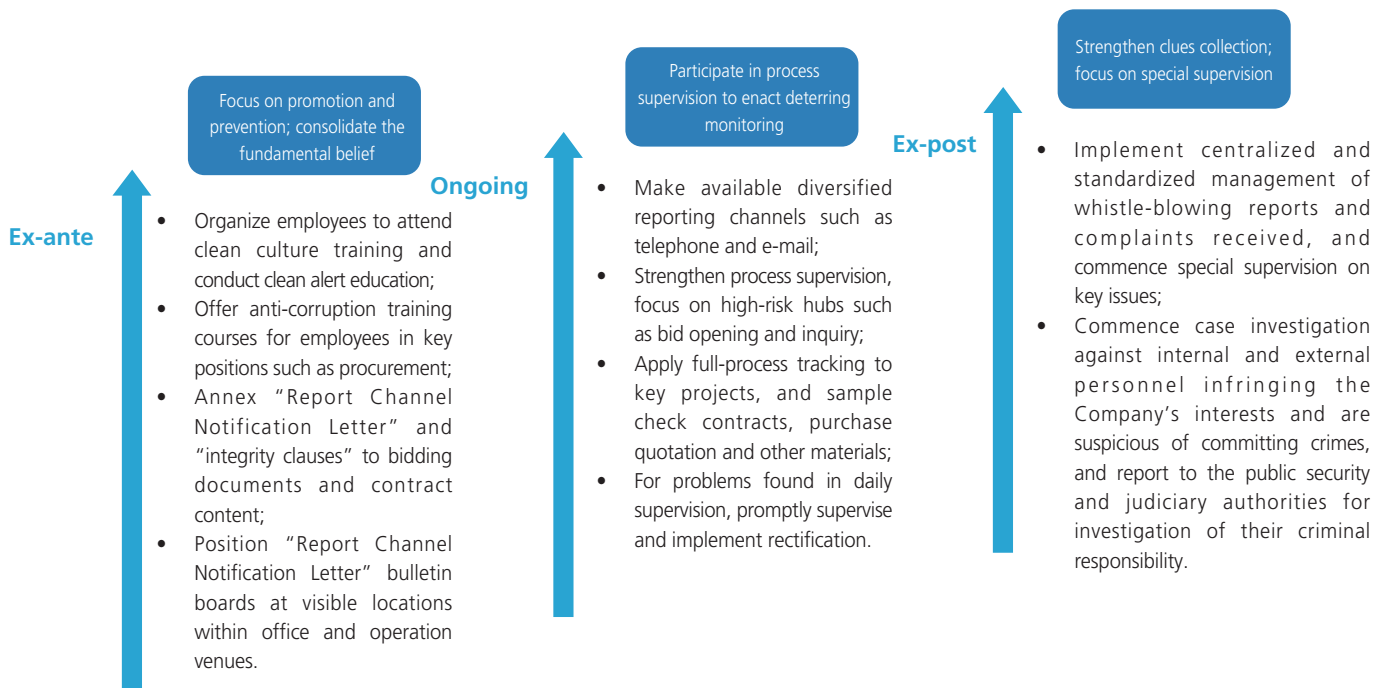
Ex-ante

Focus on promotion and prevention; consolidate the fundamental belief

- Organize employees to attend clean culture training and conduct clean alert education;
- Offer anti-corruption training courses for employees in key positions such as procurement;
- Annex “Report Channel Notification Letter” and “integrity clauses” to bidding documents and contract content;
- Position “Report Channel Notification Letter” bulletin boards at visible locations within office and operation venues.

Ongoing

Participate in process supervision to enact deterring monitoring

- Make available diversified reporting channels such as telephone and e-mail;
- Strengthen process supervision, focus on high-risk hubs such as bid opening and inquiry;
- Apply full-process tracking to key projects, and sample check contracts, purchase quotation and other materials;
- For problems found in daily supervision, promptly supervise and implement rectification.

Ex-post

Strengthen clues collection; focus on special supervision

- Implement centralized and standardized management of whistle-blowing reports and complaints received, and commence special supervision on key issues;
- Commence case investigation against internal and external personnel infringing the Company’s interests and are suspicious of committing crimes, and report to the public security and judiciary authorities for investigation of their criminal responsibility.